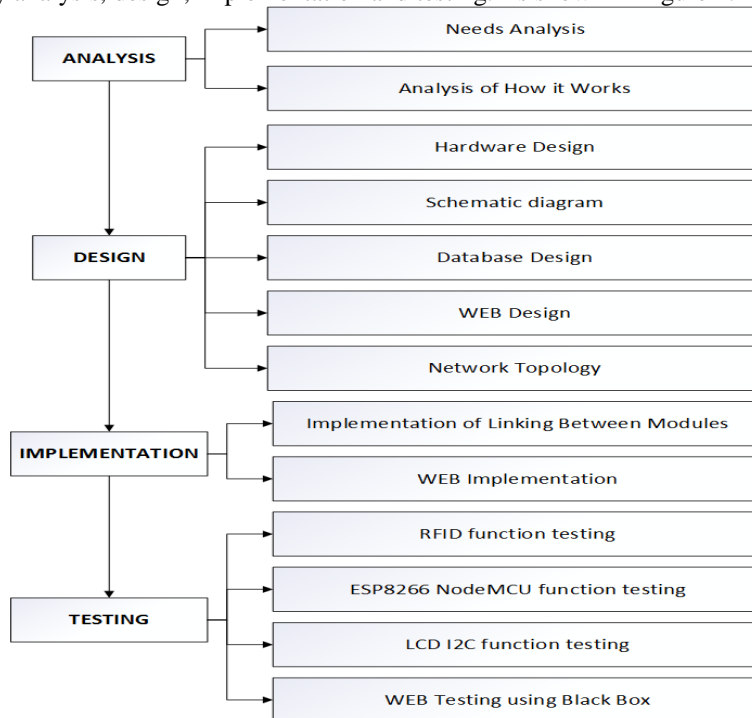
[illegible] analysis, design, implementation and testing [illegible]

ANALYSIS

Needs Analysis

Analysis of How it Works

DESIGN

Hardware Design

Schematic diagram

Database Design

WEB Design

Network Topology

IMPLEMENTATION

Implementation of Linking Between Modules

WEB Implementation

TESTING

RFID function testing

ESP8266 NodeMCU function testing

LCD I2C function testing

WEB Testing using Black Box